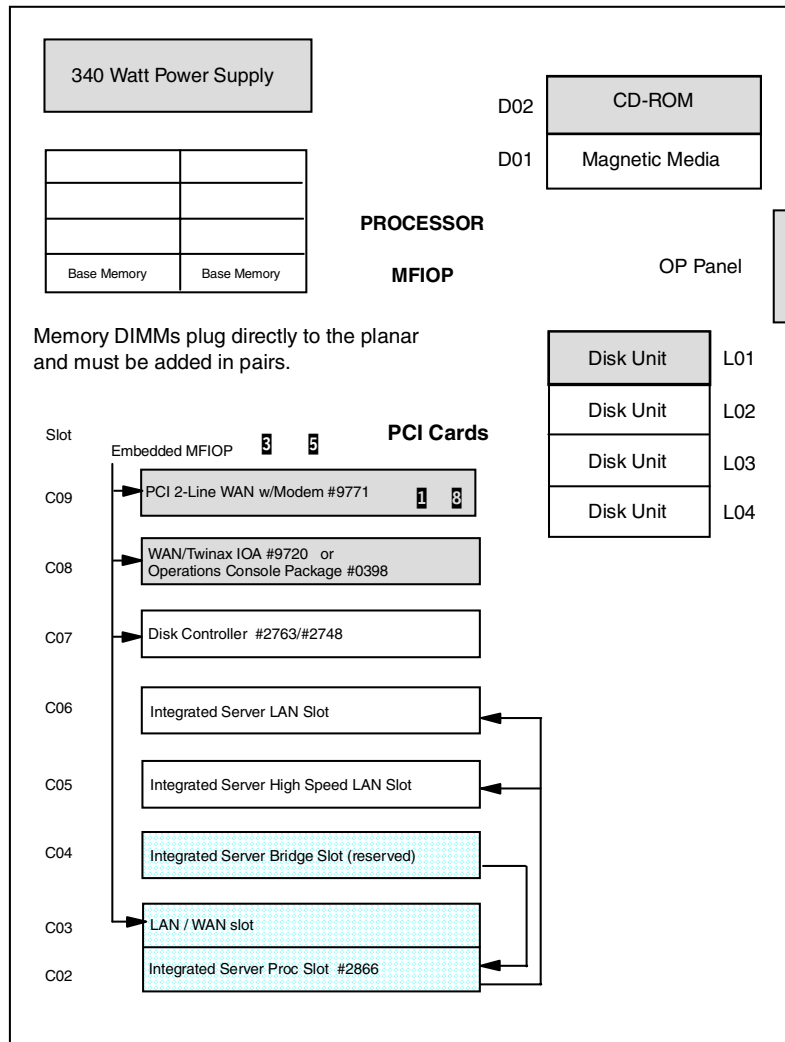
340 Watt Power Supply

D02 CD-ROM

D01 Magnetic Media

PROCESSOR

Base Memory | Base Memory

MFIOP

OP Panel

Memory DIMMs plug directly to the planar and must be added in pairs.

Disk Unit L01

Disk Unit L02

Disk Unit L03

Disk Unit L04

Slot

Embedded MFIOP 3 5

PCI Cards

C09 PCI 2-Line WAN w/Modem #9771 1 8

C08 WAN/Twinax IOA #9720 or Operations Console Package #0398

C07 Disk Controller #2763/#2748

C06 Integrated Server LAN Slot

C05 Integrated Server High Speed LAN Slot

C04 Integrated Server Bridge Slot (reserved)

C03 LAN / WAN slot

C02 Integrated Server Proc Slot #2866